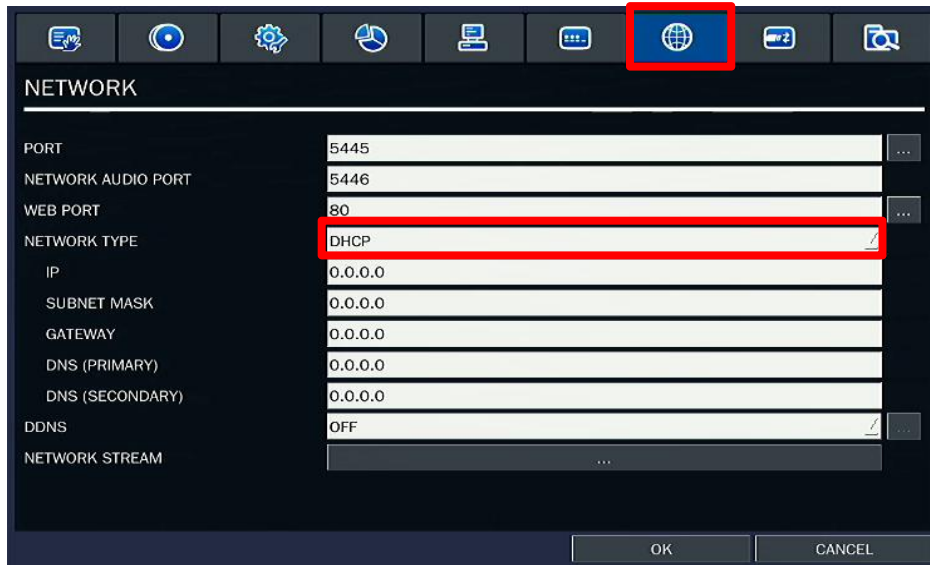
NETWORK

PORT
5445
...
NETWORK AUDIO PORT
5446
WEB PORT
80
...
NETWORK TYPE
DHCP
IP
0.0.0.0
SUBNET MASK
0.0.0.0
GATEWAY
0.0.0.0
DNS (PRIMARY)
0.0.0.0
DNS (SECONDARY)
0.0.0.0
DDNS
OFF
...
NETWORK STREAM
...

OK
CANCEL